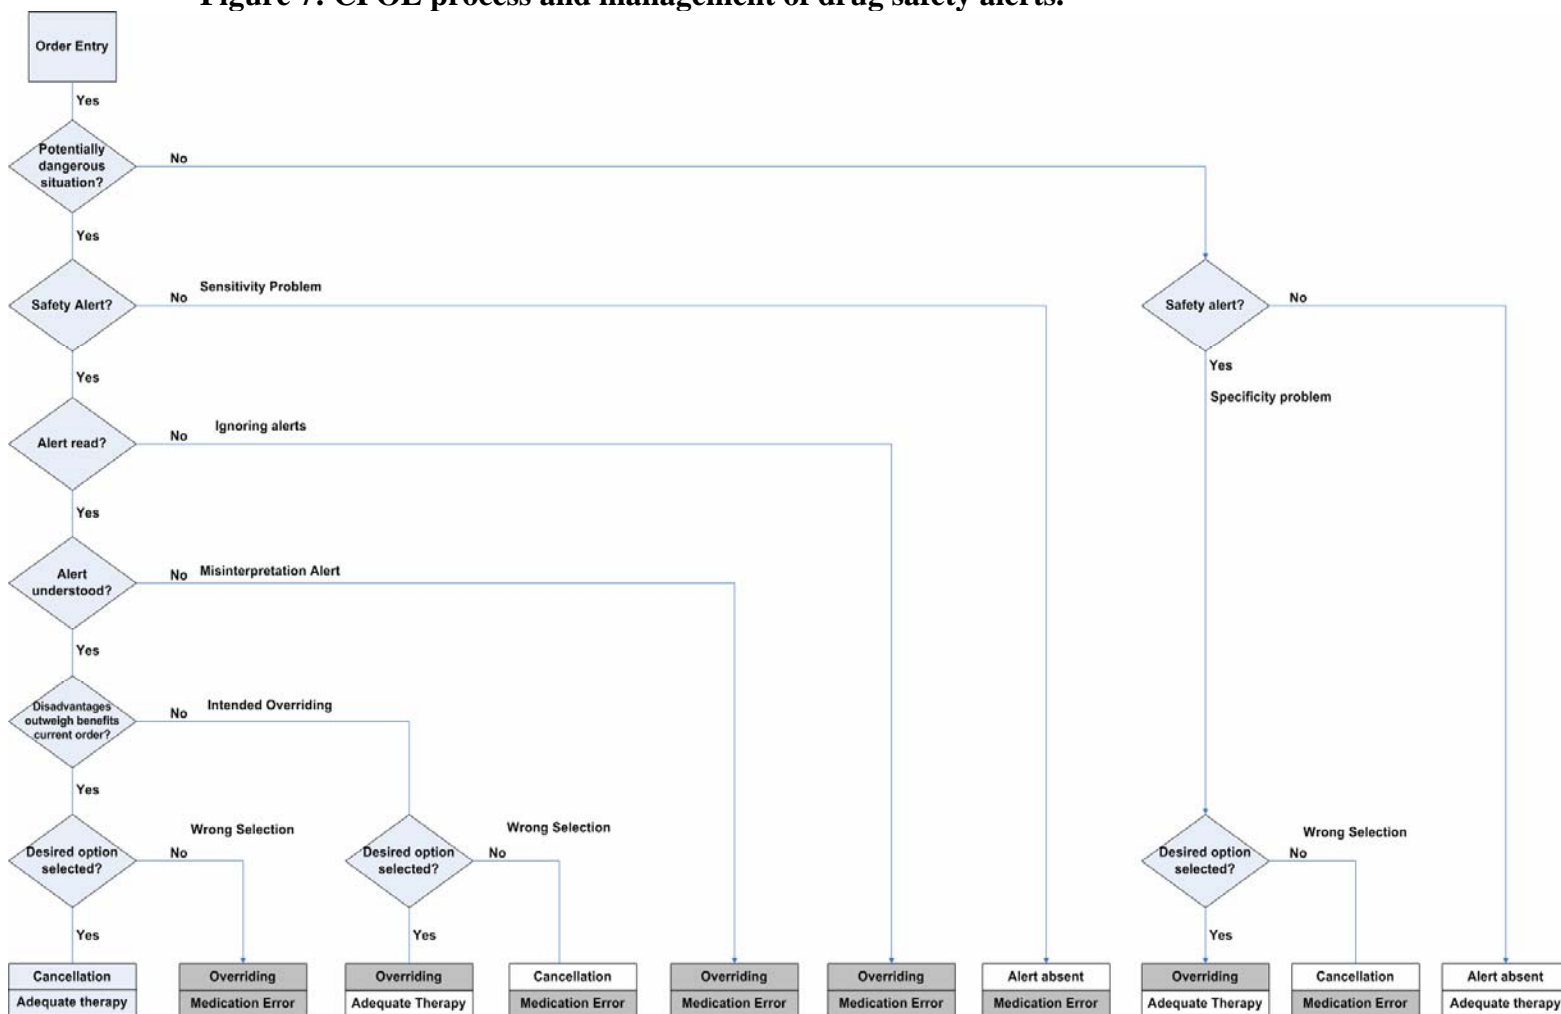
Figure 7. CPOE process and management of drug safety alerts.

Order Entry

Yes

Potentially dangerous situation?

No

Yes

Safety Alert?

No Sensitivity Problem

Safety alert?

No

Yes

Specificity problem

Yes

Alert read?

No Ignoring alerts

Yes

Alert understood?

No Misinterpretation Alert

Yes

Disadvantages outweigh benefits current order?

No Intended Overriding

Yes

Desired option selected?

Wrong Selection

No

Desired option selected?

Wrong Selection

No

Desired option selected?

Wrong Selection

No

Yes

Yes

Yes

| Cancellation | Overriding | Overriding | Cancellation | Overriding | Overriding | Alert absent | Overriding | Cancellation | Alert absent |
|---|---|---|---|---|---|---|---|---|---|
| Adequate therapy | Medication Error | Adequate Therapy | Medication Error | Medication Error | Medication Error | Medication Error | Adequate Therapy | Medication Error | Adequate therapy |